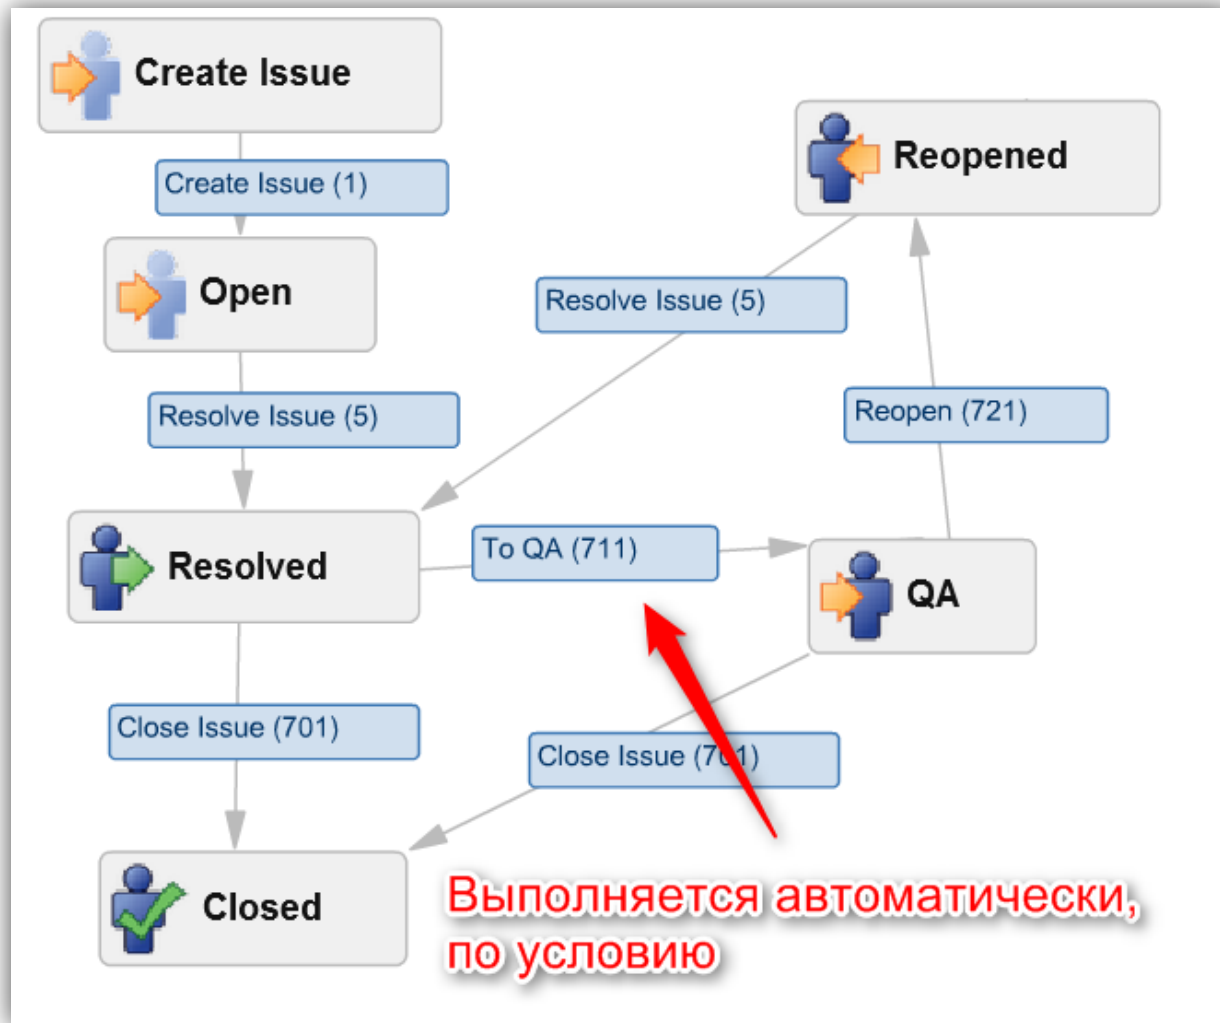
Create Issue

Create Issue (1)

Reopened

Open

Resolve Issue (5)

Resolve Issue (5)

Reopen (721)

Resolved

To QA (711)

QA

Close Issue (701)

Close Issue (7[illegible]1)

Closed

Выполняется автоматически, по условию